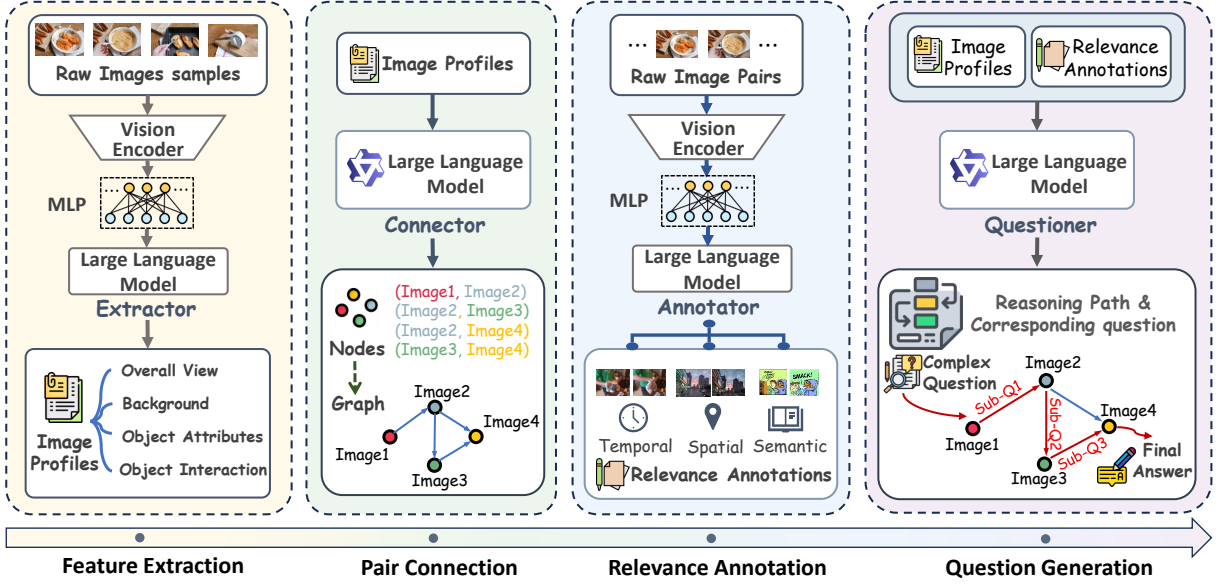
Raw Images samples

Vision Encoder

MLP

Large Language Model

Extractor

Image Profiles

Overall View

Background

Object Attributes

Object Interaction

Image Profiles

Large Language Model

Connector

(Image1, Image2)
(Image2, Image3)
(Image2, Image4)
(Image3, Image4)

Nodes

Graph

Image2

Image4

Image1

Image3

... ...

Raw Image Pairs

Vision Encoder

MLP

Large Language Model

Annotator

SMACK!

Temporal Spatial Semantic

Relevance Annotations

Image Profiles

Relevance Annotations

Large Language Model

Questioner

Reasoning Path & Corresponding question

Complex Question

Image2

Sub-Q1

Sub-Q2

Image4

Image1

Sub-Q3

Final Answer

Image3

Feature Extraction

Pair Connection

Relevance Annotation

Question Generation